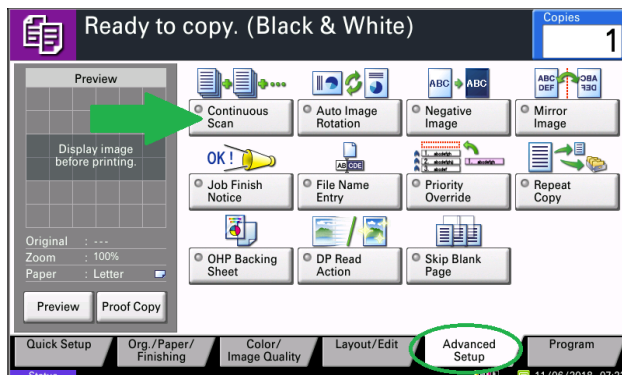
Ready to copy. (Black & White)

Copies
1

Preview

Display image before printing.

Original : ---
Zoom : 100%
Paper : Letter

Preview
Proof Copy

Continuous Scan

Auto Image Rotation

ABC ABC
Negative Image

ABC DEF
Mirror Image

OK !
Job Finish Notice

AB CDE
File Name Entry

Priority Override

Repeat Copy

OHP Backing Sheet

DP Read Action

Skip Blank Page

Quick Setup
Org./Paper/ Finishing
Color/ Image Quality
Layout/Edit
Advanced Setup
Program

Status
11/06/2018 07:3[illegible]